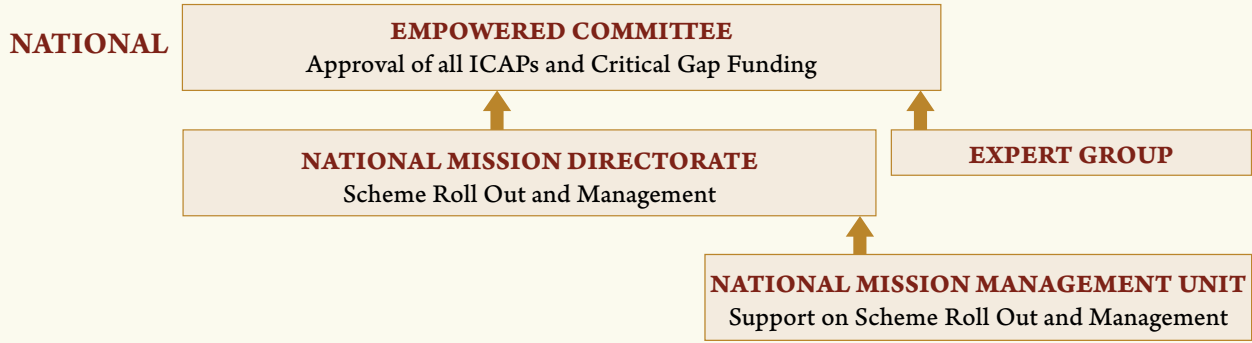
NATIONAL

EMPOWERED COMMITTEE
Approval of all ICAPs and Critical Gap Funding

NATIONAL MISSION DIRECTORATE
Scheme Roll Out and Management

EXPERT GROUP

NATIONAL MISSION MANAGEMENT UNIT
Support on Scheme Roll Out and Management